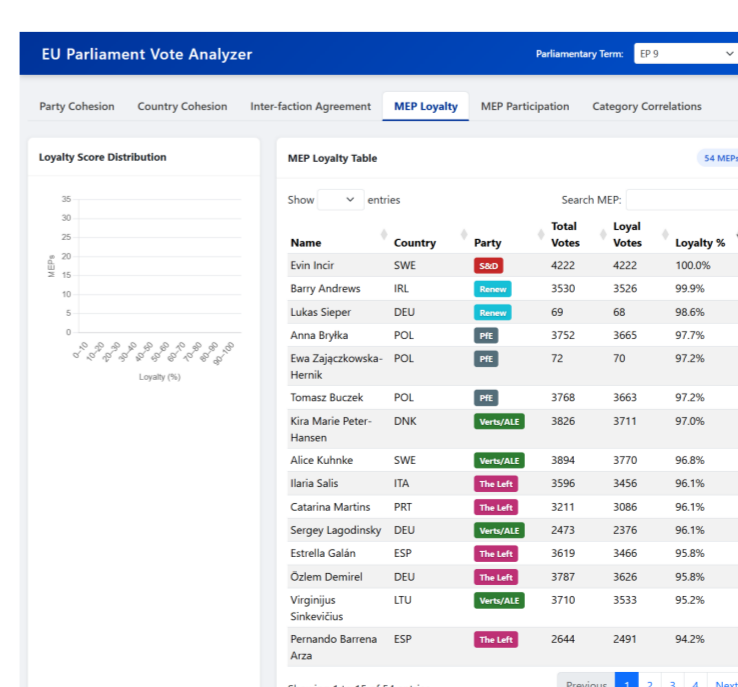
EU Parliament Vote Analyzer

Parliamentary Term: EP 9

Party Cohesion | Country Cohesion | Inter-faction Agreement | MEP Loyalty | MEP Participation | Category Correlations

Loyalty Score Distribution

35
30
25
20
15
10
5
0

MEPs

0-10 10-20 20-30 30-40 40-50 50-60 60-70 70-80 80-90 90-100

Loyalty (%)

MEP Loyalty Table

54 MEPs

Show entries

Search MEP:

| Name | Country | Party | Total Votes | Loyal Votes | Loyalty % |
|---|---|---|---|---|---|
| Evin Incir | SWE | S&D | 4222 | 4222 | 100.0% |
| Barry Andrews | IRL | Renew | 3530 | 3526 | 99.9% |
| Lukas Sieper | DEU | Renew | 69 | 68 | 98.6% |
| Anna Bryłka | POL | PfE | 3752 | 3665 | 97.7% |
| Ewa Zajączkowska-Hernik | POL | PfE | 72 | 70 | 97.2% |
| Tomasz Buczek | POL | PfE | 3768 | 3663 | 97.2% |
| Kira Marie Peter-Hansen | DNK | Verts/ALE | 3826 | 3711 | 97.0% |
| Alice Kuhnke | SWE | Verts/ALE | 3894 | 3770 | 96.8% |
| Ilaria Salis | ITA | The Left | 3596 | 3456 | 96.1% |
| Catarina Martins | PRT | The Left | 3211 | 3086 | 96.1% |
| Sergey Lagodinsky | DEU | Verts/ALE | 2473 | 2376 | 96.1% |
| Estrella Galán | ESP | The Left | 3619 | 3466 | 95.8% |
| Özlem Demirel | DEU | The Left | 3787 | 3626 | 95.8% |
| Virginijus Sinkevičius | LTU | Verts/ALE | 3710 | 3533 | 95.2% |
| Pernando Barrena Arza | ESP | The Left | 2644 | 2491 | 94.2% |

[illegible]

Previous 1 2 3 4 Next